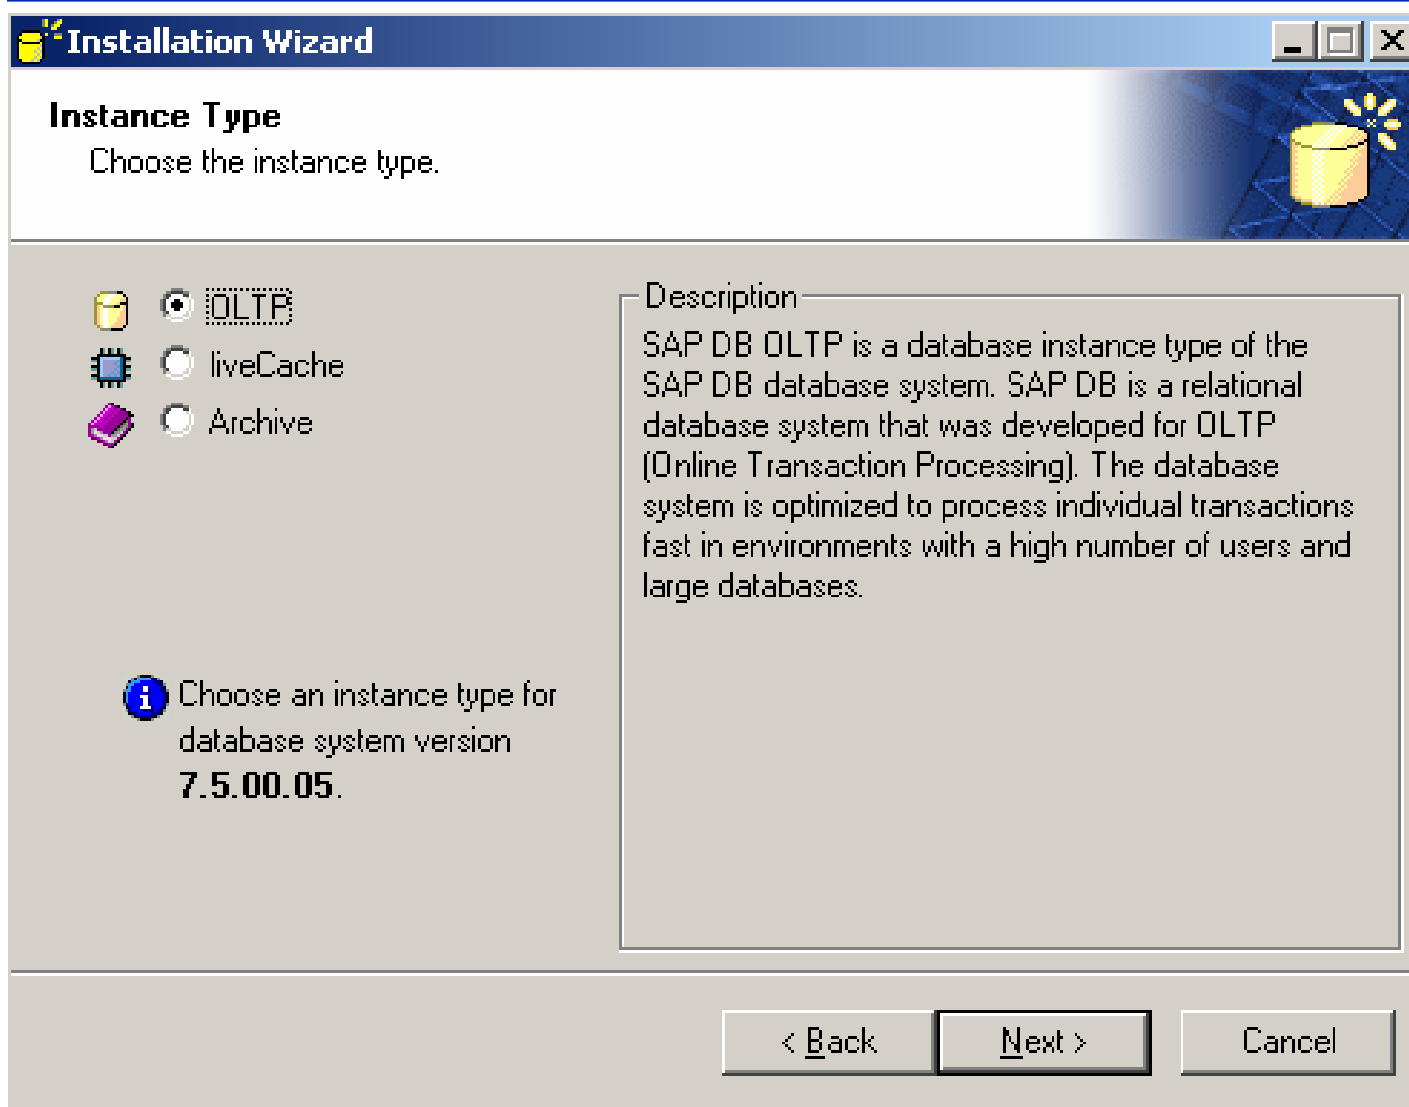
Installation Wizard

Instance Type

Choose the instance type.

OLTP

liveCache

Archive

Choose an instance type for database system version **7.5.00.05**.

Description

SAP DB OLTP is a database instance type of the SAP DB database system. SAP DB is a relational database system that was developed for OLTP (Online Transaction Processing). The database system is optimized to process individual transactions fast in environments with a high number of users and large databases.

< Back

Next >

Cancel